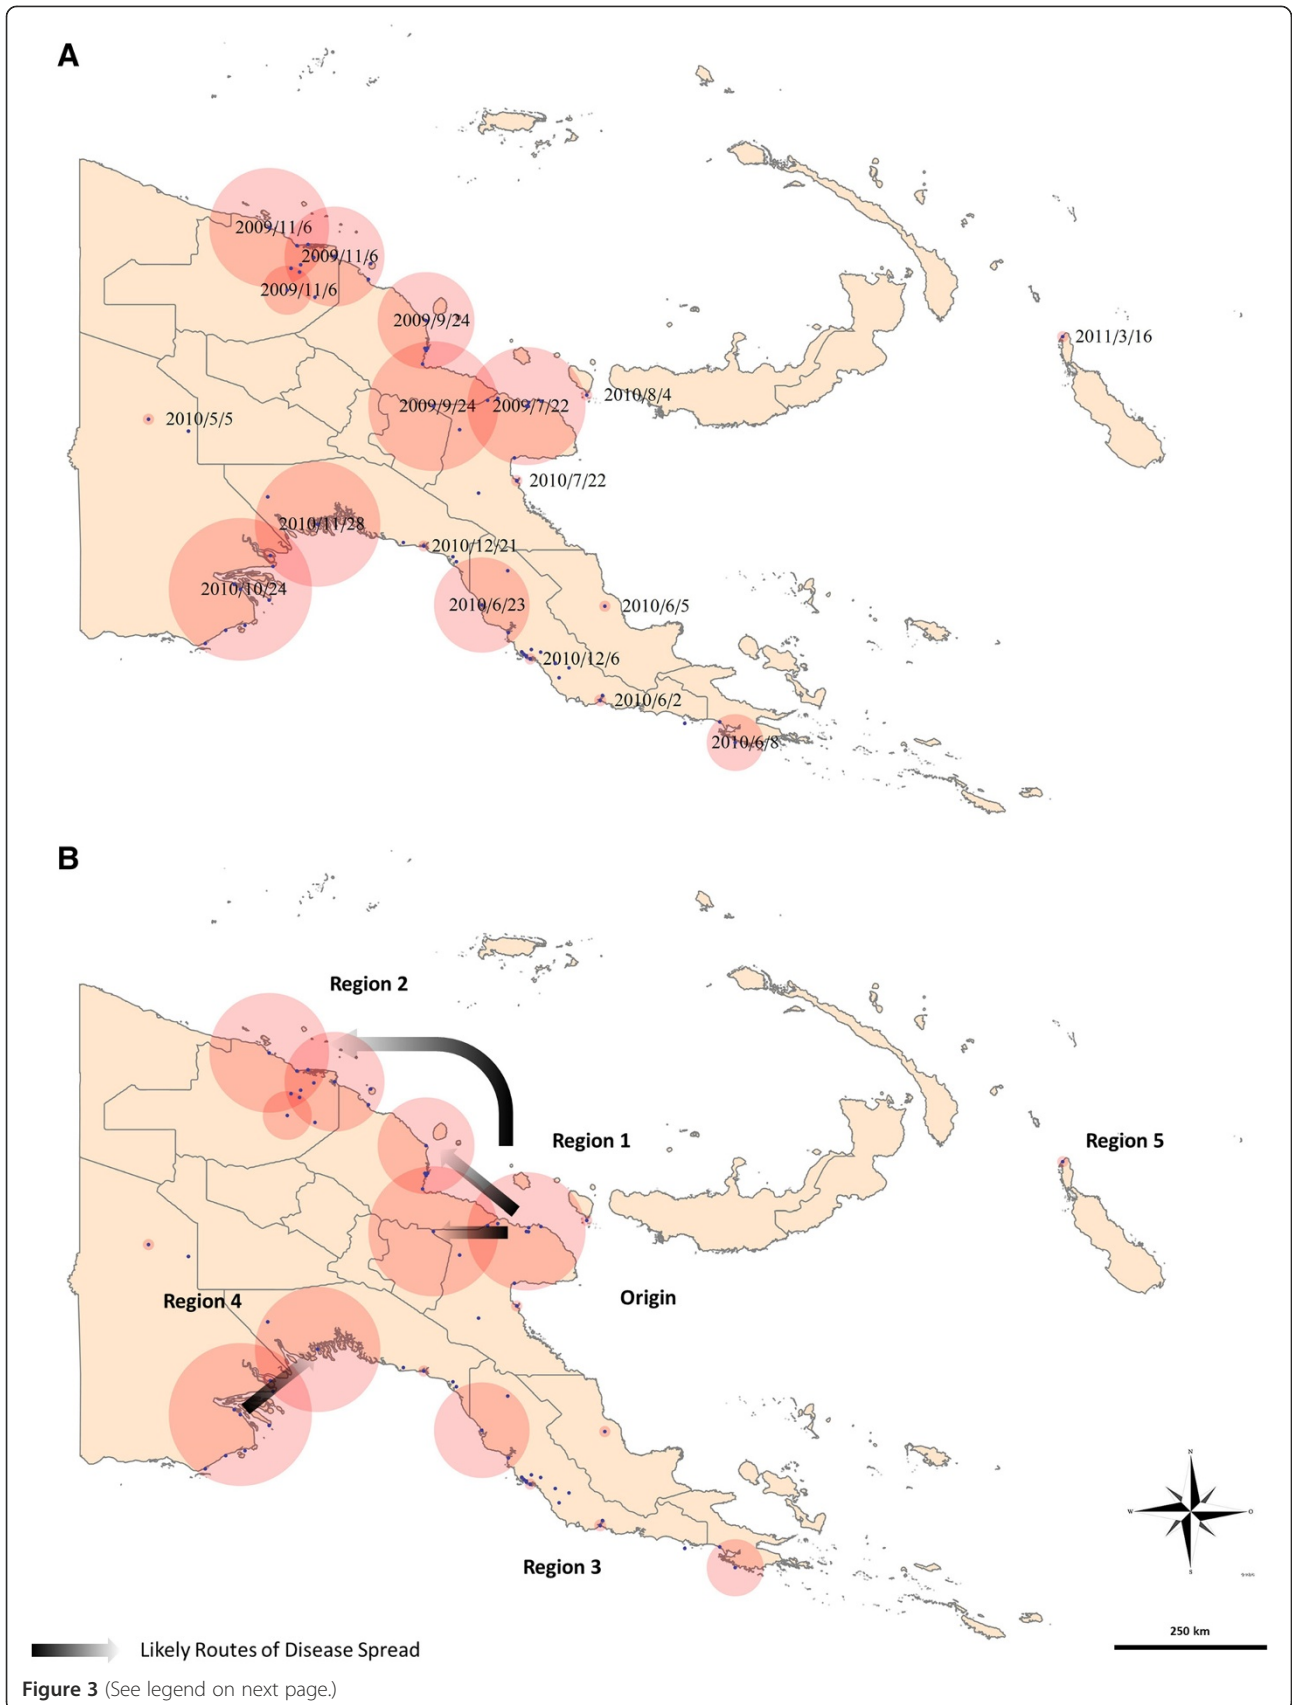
A

2009/11/6
2009/11/6
2009/11/6
2009/9/24
2011/3/16
2010/8/4
2009/9/24
2009/7/22
2010/5/5
2010/7/22
2010/11/28
2010/12/21
2010/10/24
2010/6/23
2010/6/5
2010/12/6
2010/6/2
2010/6/8

B

Region 2
Region 1
Region 5
Origin
Region 4
Region 3

N
W
O
S

250 km

Likely Routes of Disease Spread

Figure 3 (See legend on next page.)